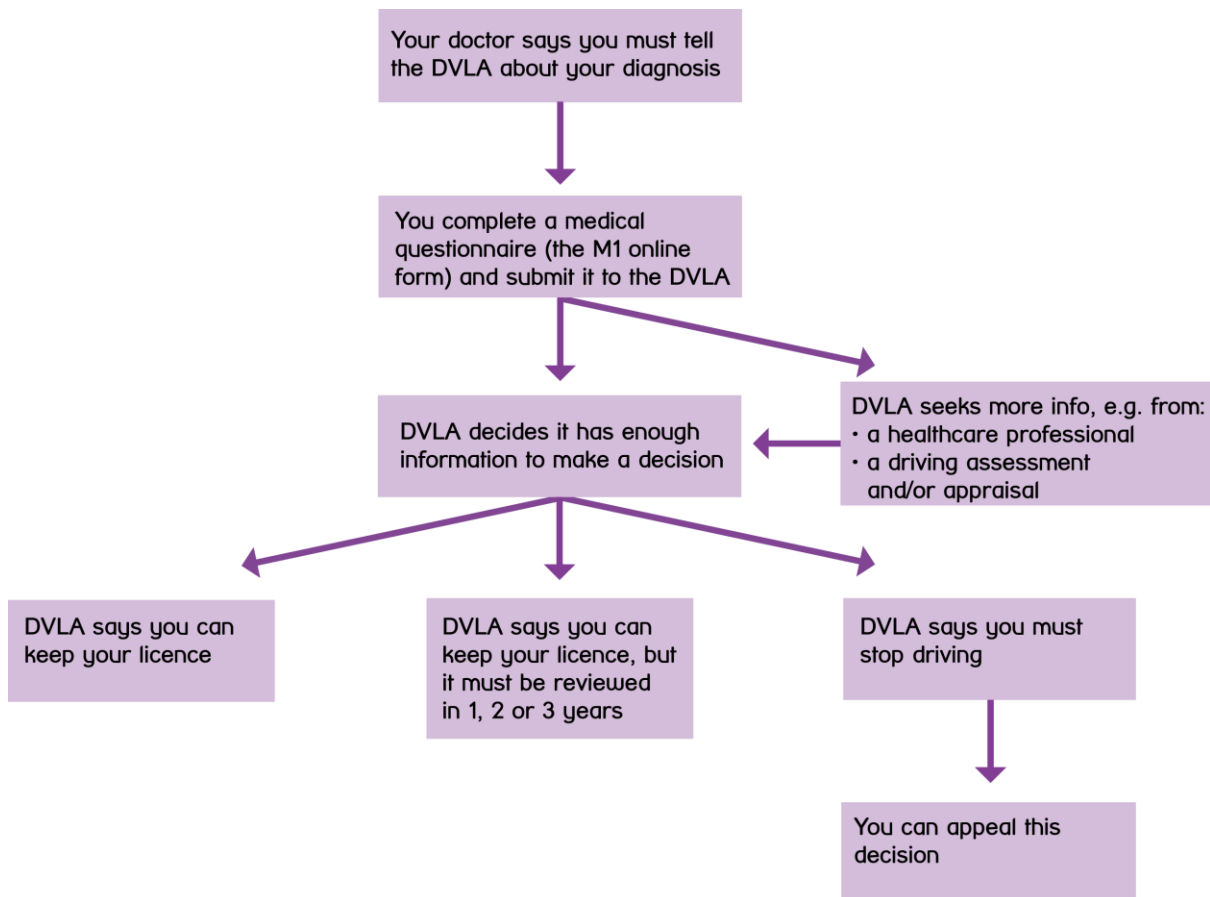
Your doctor says you must tell the DVLA about your diagnosis

You complete a medical questionnaire (the M1 online form) and submit it to the DVLA

DVLA decides it has enough information to make a decision

DVLA seeks more info, e.g. from:
• a healthcare professional
• a driving assessment and/or appraisal

DVLA says you can keep your licence

DVLA says you can keep your licence, but it must be reviewed in 1, 2 or 3 years

DVLA says you must stop driving

You can appeal this decision